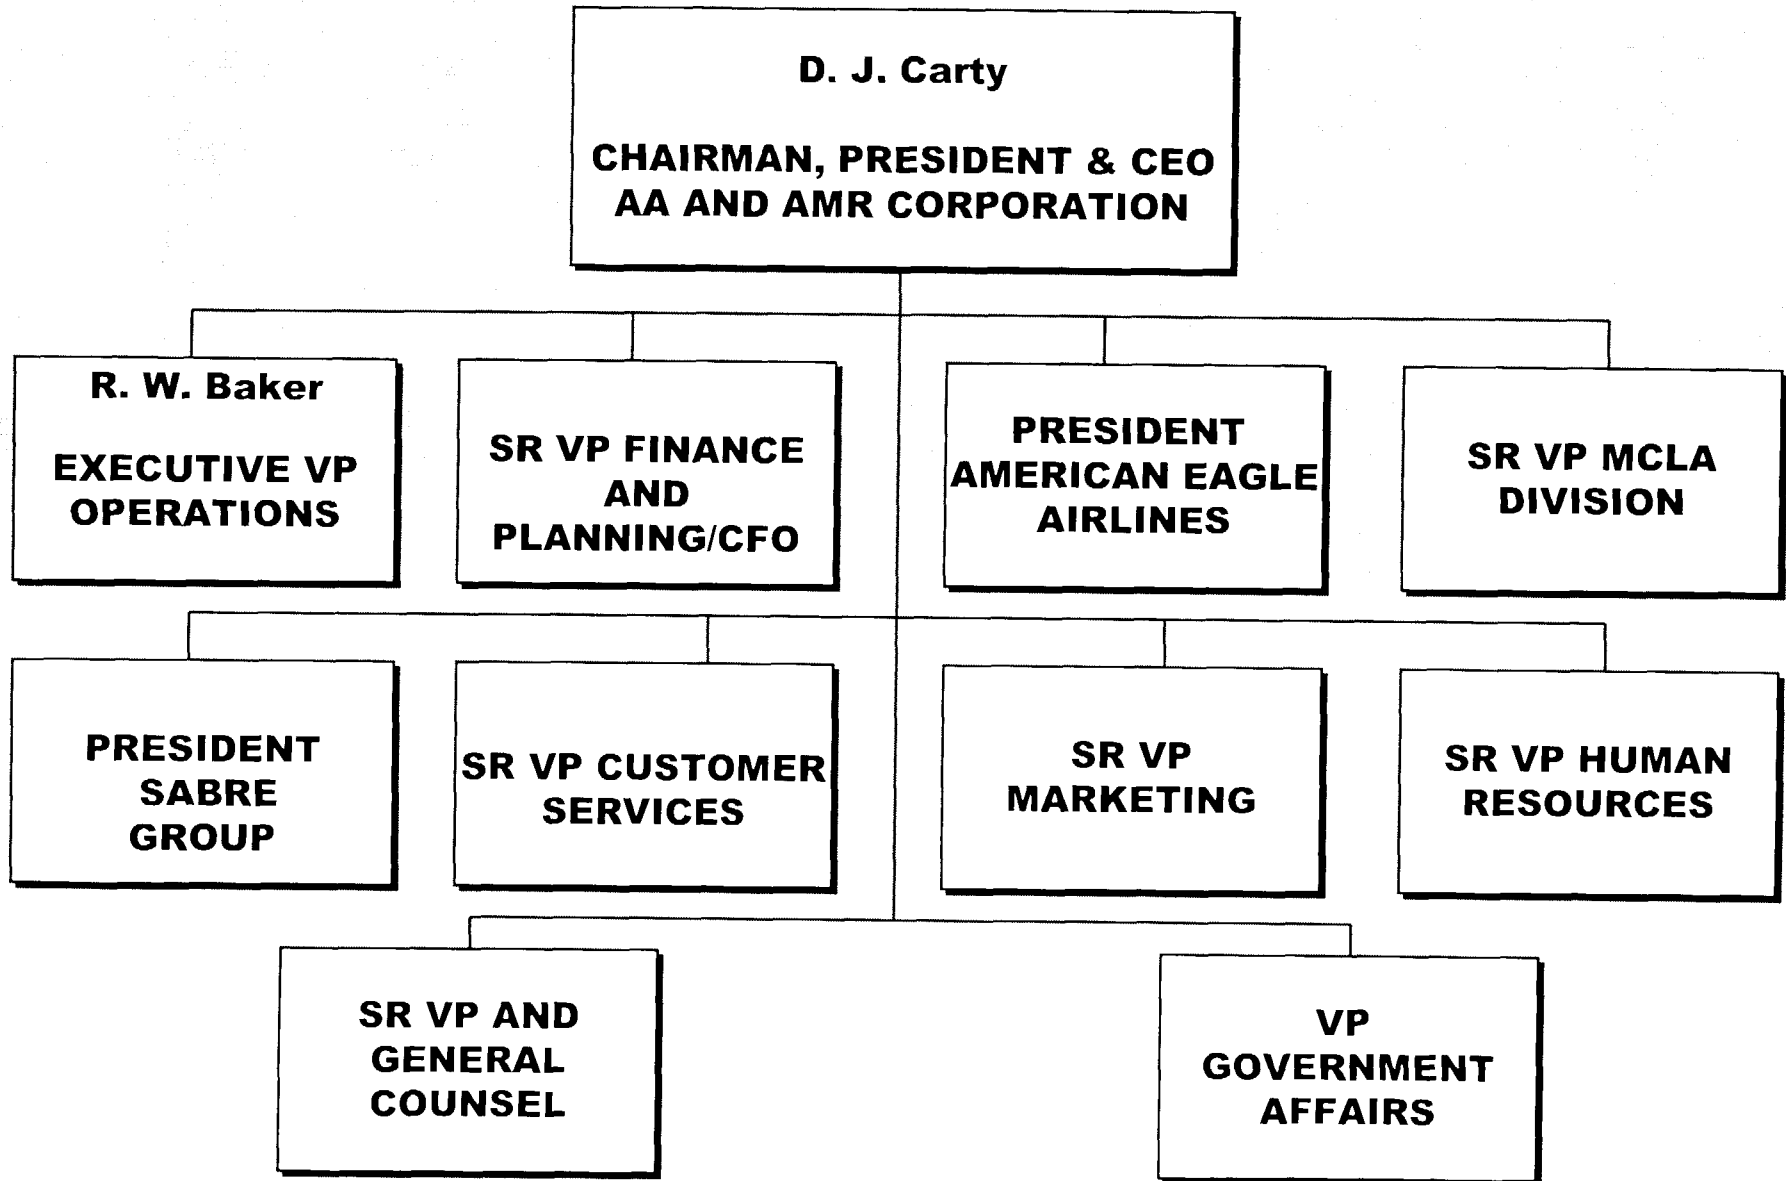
D. J. Carty

CHAIRMAN, PRESIDENT & CEO AA AND AMR CORPORATION

R. W. Baker

EXECUTIVE VP OPERATIONS

SR VP FINANCE AND PLANNING/CFO

PRESIDENT AMERICAN EAGLE AIRLINES

SR VP MCLA DIVISION

PRESIDENT SABRE GROUP

SR VP CUSTOMER SERVICES

SR VP MARKETING

SR VP HUMAN RESOURCES

SR VP AND GENERAL COUNSEL

VP GOVERNMENT AFFAIRS